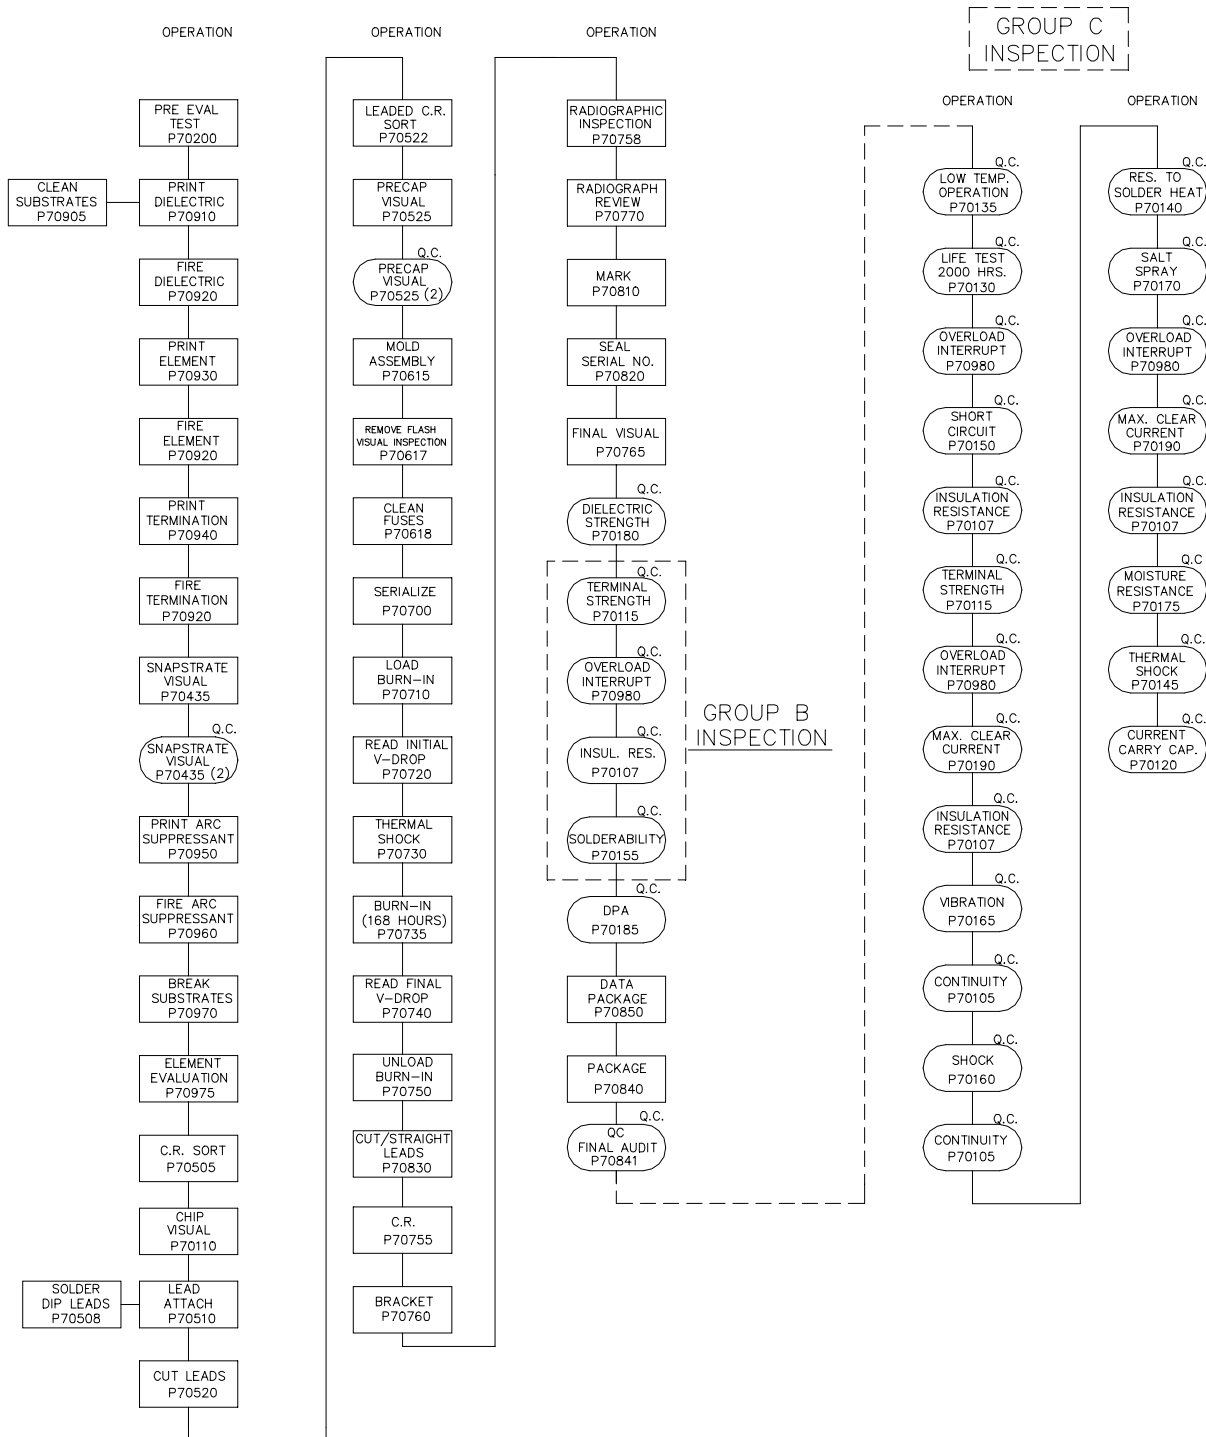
OPERATION

PRE EVAL TEST P70200

CLEAN SUBSTRATES P70905

PRINT DIELECTRIC P70910

FIRE DIELECTRIC P70920

PRINT ELEMENT P70930

FIRE ELEMENT P70920

PRINT TERMINATION P70940

FIRE TERMINATION P70920

SNAPSTRATE VISUAL P70435

Q.C.
SNAPSTRATE VISUAL P70435 (2)

PRINT ARC SUPPRESSANT P70950

FIRE ARC SUPPRESSANT P70960

BREAK SUBSTRATES P70970

ELEMENT EVALUATION P70975

C.R. SORT P70505

CHIP VISUAL P70110

SOLDER DIP LEADS P70508

LEAD ATTACH P70510

CUT LEADS P70520

OPERATION

LEADED C.R. SORT P70522

PRECAP VISUAL P70525

Q.C.
PRECAP VISUAL P70525 (2)

MOLD ASSEMBLY P70615

REMOVE FLASH VISUAL INSPECTION P70617

CLEAN FUSES P70618

SERIALIZE P70700

LOAD BURN–IN P70710

READ INITIAL V–DROP P70720

THERMAL SHOCK P70730

BURN–IN (168 HOURS) P70735

READ FINAL V–DROP P70740

UNLOAD BURN–IN P70750

CUT/STRAIGHT LEADS P70830

C.R. P70755

BRACKET P70760

OPERATION

RADIOGRAPHIC INSPECTION P70758

RADIOGRAPH REVIEW P70770

MARK P70810

SEAL SERIAL NO. P70820

FINAL VISUAL P70765

Q.C.
DIELECTRIC STRENGTH P70180

Q.C.
TERMINAL STRENGTH P70115

Q.C.
OVERLOAD INTERRUPT P70980

Q.C.
INSUL. RES. P70107

Q.C.
SOLDERABILITY P70155

GROUP B INSPECTION

Q.C.
DPA P70185

DATA PACKAGE P70850

PACKAGE P70840

Q.C.
QC FINAL AUDIT P70841

GROUP C INSPECTION

OPERATION

Q.C.
LOW TEMP. OPERATION P70135

Q.C.
LIFE TEST 2000 HRS. P70130

Q.C.
OVERLOAD INTERRUPT P70980

Q.C.
SHORT CIRCUIT P70150

Q.C.
INSULATION RESISTANCE P70107

Q.C.
TERMINAL STRENGTH P70115

Q.C.
OVERLOAD INTERRUPT P70980

Q.C.
MAX. CLEAR CURRENT P70190

Q.C.
INSULATION RESISTANCE P70107

Q.C.
VIBRATION P70165

Q.C.
CONTINUITY P70105

Q.C.
SHOCK P70160

Q.C.
CONTINUITY P70105

OPERATION

Q.C.
RES. TO SOLDER HEAT P70140

Q.C.
SALT SPRAY P70170

Q.C.
OVERLOAD INTERRUPT P70980

Q.C.
MAX. CLEAR CURRENT P70190

Q.C.
INSULATION RESISTANCE P70107

Q.C
MOISTURE RESISTANCE P70175

Q.C.
THERMAL SHOCK P70145

Q.C.
CURRENT CARRY CAP. P70120